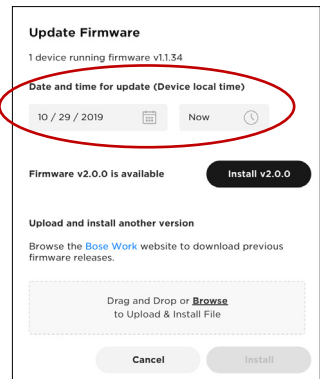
Update Firmware

1 device running firmware v1.1.34

Date and time for update (Device local time)

10 / 29 / 2019

Now

Firmware v2.0.0 is available

Install v2.0.0

Upload and install another version

Browse the Bose Work website to download previous firmware releases.

Drag and Drop or Browse to Upload & Install File

Cancel

Install